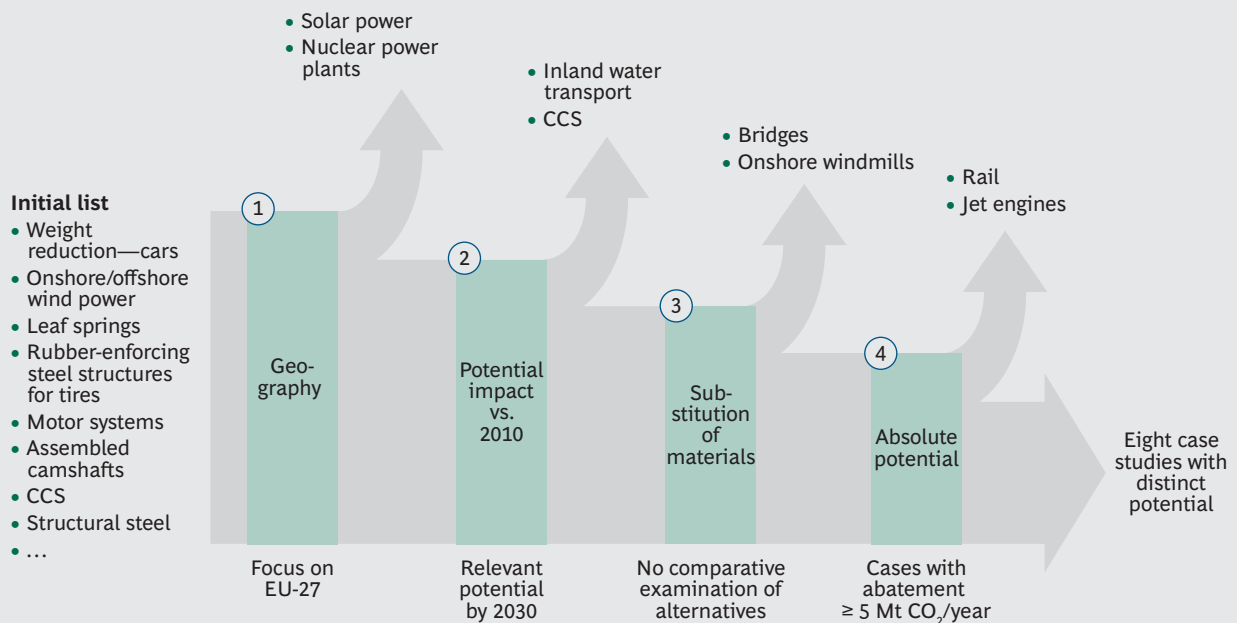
Initial list
• Weight reduction—cars
• Onshore/offshore wind power
• Leaf springs
• Rubber-enforcing steel structures for tires
• Motor systems
• Assembled camshafts
• CCS
• Structural steel
• ...

• Solar power
• Nuclear power plants

1
Geography

Focus on EU-27

• Inland water transport
• CCS

2
Potential impact vs. 2010

Relevant potential by 2030

• Bridges
• Onshore windmills

3
Substitution of materials

No comparative examination of alternatives

• Rail
• Jet engines

4
Absolute potential

Cases with abatement ≥ 5 Mt $CO_2$/year

Eight case studies with distinct potential